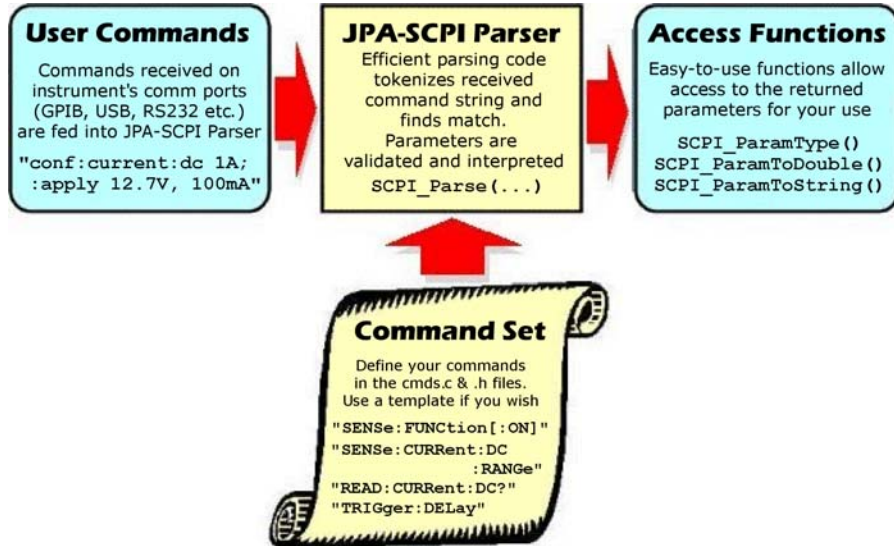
User Commands

Commands received on instrument's comm ports (GPIB, USB, RS232 etc.) are fed into JPA-SCPI Parser

"conf:current:dc 1A; :apply 12.7V, 100mA"

JPA-SCPI Parser

Efficient parsing code tokenizes received command string and finds match. Parameters are validated and interpreted

SCPI_Parse(...)

Access Functions

Easy-to-use functions allow access to the returned parameters for your use

SCPI_ParamType()
SCPI_ParamToDouble()
SCPI_ParamToString()

Command Set

Define your commands in the cmds.c & .h files. Use a template if you wish

"SENSe:FUNCtion[:ON]"
"SENSe:CURRent:DC :RANGe"
"READ:CURRent:DC?"
"TRIGger:DELay"